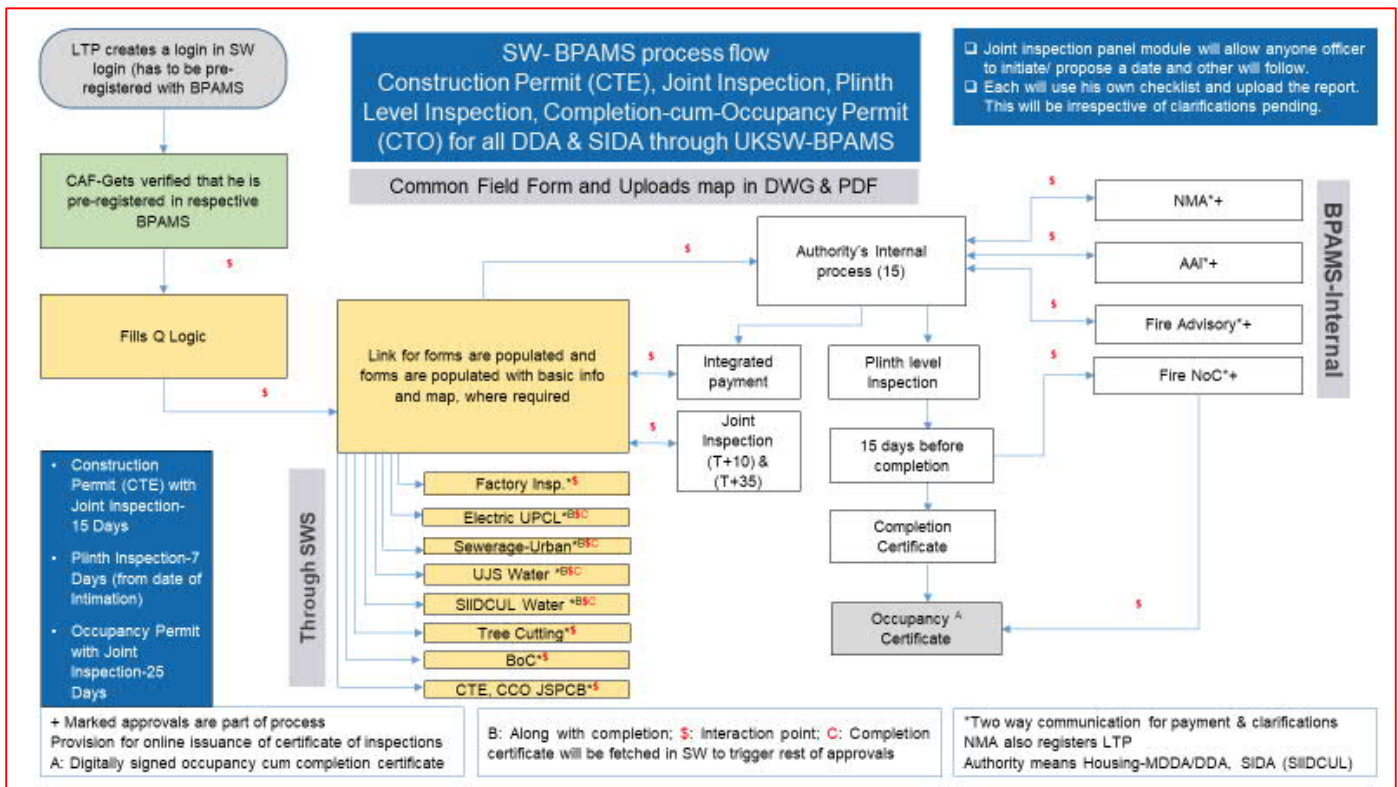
LTP creates a login in SW login (has to be pre-registered with BPAMS

SW- BPAMS process flow
Construction Permit (CTE), Joint Inspection, Plinth Level Inspection, Completion-cum-Occupancy Permit (CTO) for all DDA & SIDA through UKSW-BPAMS

❑ Joint inspection panel module will allow anyone officer to initiate/ propose a date and other will follow.
❑ Each will use his own checklist and upload the report. This will be irrespective of clarifications pending.

Common Field Form and Uploads map in DWG & PDF

CAF-Gets verified that he is pre-registered in respective BPAMS

$

Fills Q Logic

$

$

Authority's Internal process (15)

$

NMA*+

$

AAI*+

$

Fire Advisory*+

BPAMS-Internal

$

Fire NoC*+

Link for forms are populated and forms are populated with basic info and map, where required

$

Integrated payment

Plinth level Inspection

$

Joint Inspection (T+10) & (T+35)

15 days before completion

Completion Certificate

$

Occupancy ^A Certificate

Factory Insp.*$

Electric UPCL*B$C

Sewerage-Urban*B$C

UJS Water *B$C

SIIDCUL Water *B$C

Tree Cutting*$

BoC*$

CTE, CCO JSPCB*$

Through SWS

• Construction Permit (CTE) with Joint Inspection-15 Days
• Plinth Inspection-7 Days (from date of Intimation)
• Occupancy Permit with Joint Inspection-25 Days

+ Marked approvals are part of process
Provision for online issuance of certificate of inspections
A: Digitally signed occupancy cum completion certificate

B: Along with completion; $: Interaction point; C: Completion certificate will be fetched in SW to trigger rest of approvals

*Two way communication for payment & clarifications
NMA also registers LTP
Authority means Housing-MDDA/DDA, SIDA (SIIDCUL)